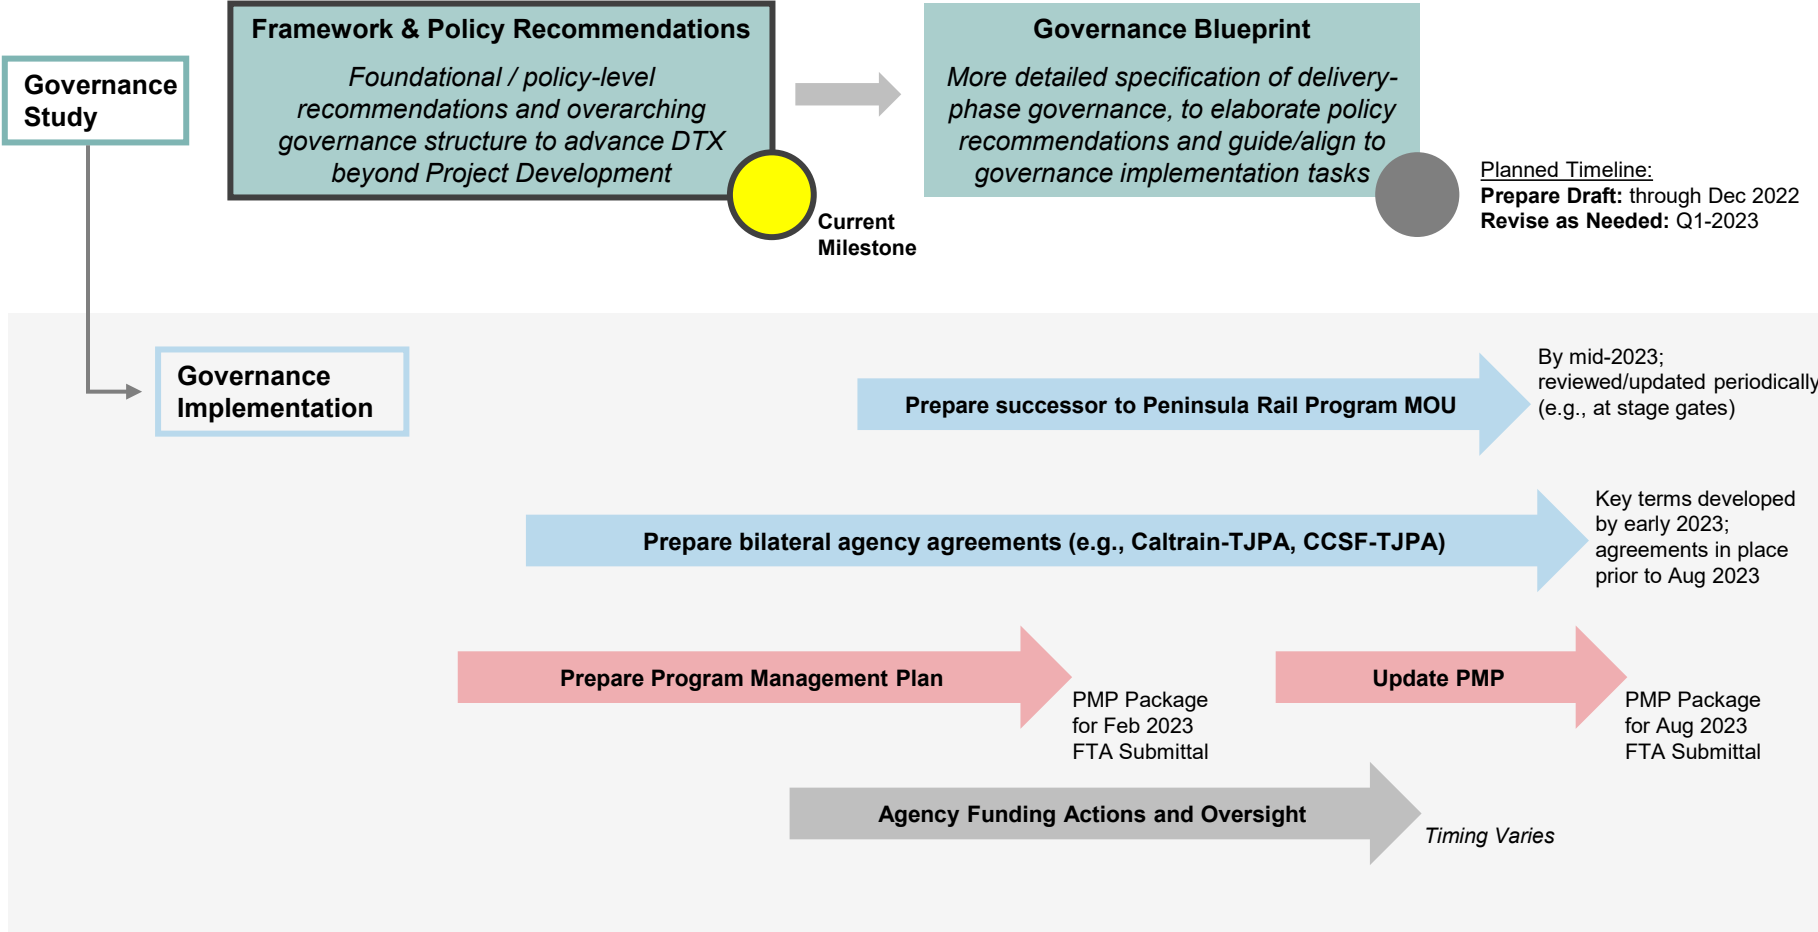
Governance Study

Framework & Policy Recommendations

Foundational / policy-level recommendations and overarching governance structure to advance DTX beyond Project Development

Current Milestone

Governance Blueprint

More detailed specification of delivery-phase governance, to elaborate policy recommendations and guide/align to governance implementation tasks

Planned Timeline:
Prepare Draft: through Dec 2022
Revise as Needed: Q1-2023

Governance Implementation

Prepare successor to Peninsula Rail Program MOU

By mid-2023; reviewed/updated periodically (e.g., at stage gates)

Prepare bilateral agency agreements (e.g., Caltrain-TJPA, CCSF-TJPA)

Key terms developed by early 2023; agreements in place prior to Aug 2023

Prepare Program Management Plan

PMP Package for Feb 2023 FTA Submittal

Update PMP

PMP Package for Aug 2023 FTA Submittal

Agency Funding Actions and Oversight

Timing Varies